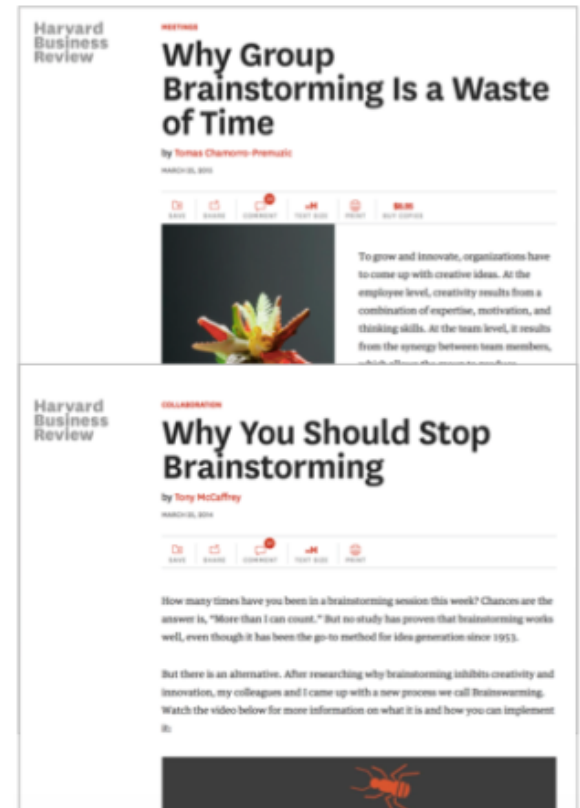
Harvard Business Review

MEETINGS

Why Group Brainstorming Is a Waste of Time

by Tomas Chamorro-Premuzic

MARCH 25, 2015

SAVE SHARE COMMENT TEXT SIZE PRINT $8.95 BUY COPIES

To grow and innovate, organizations have to come up with creative ideas. At the employee level, creativity results from a combination of expertise, motivation, and thinking skills. At the team level, it results from the synergy between team members, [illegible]

Harvard Business Review

COLLABORATION

Why You Should Stop Brainstorming

by Tony McCaffrey

MARCH 26, 2014

SAVE SHARE COMMENT TEXT SIZE PRINT

How many times have you been in a brainstorming session this week? Chances are the answer is, "More than I can count." But no study has proven that brainstorming works well, even though it has been the go-to method for idea generation since 1953.

But there is an alternative. After researching why brainstorming inhibits creativity and innovation, my colleagues and I came up with a new process we call Brainswarming. Watch the video below for more information on what it is and how you can implement it: